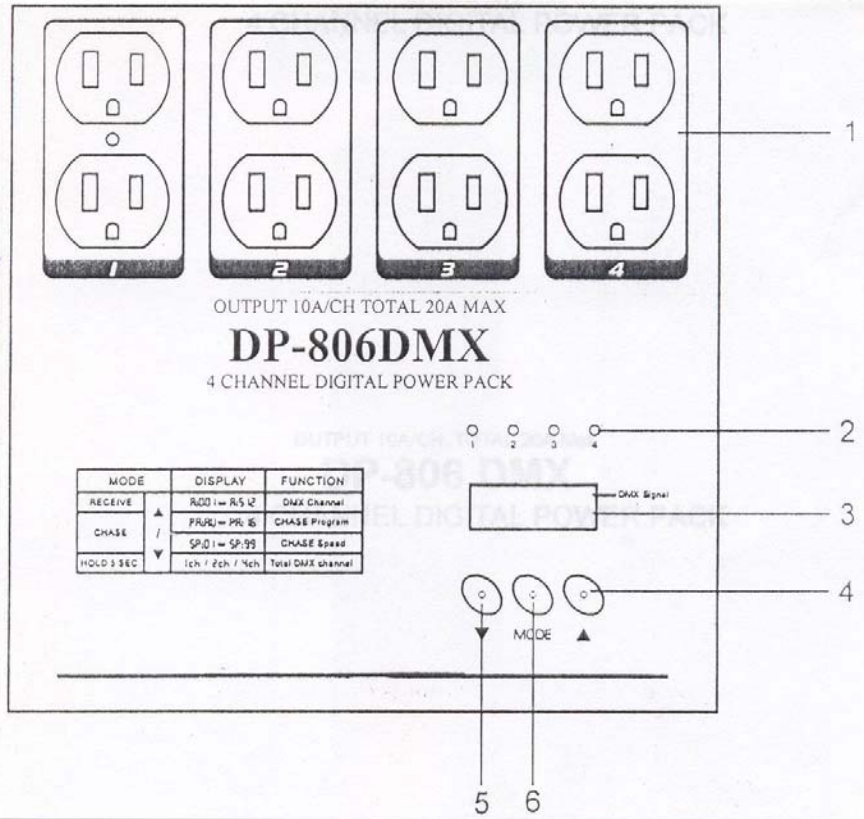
1

2

3

4

OUTPUT 10A/CH TOTAL 20A MAX

DP-806DMX

4 CHANNEL DIGITAL POWER PACK

1 2 3 4

| MODE | | DISPLAY | FUNCTION |
|---|---|---|---|
| RECEIVE | ▲ | R:001 ~ R:512 | DMX Channel |
| CHASE | / | PR:01 ~ PR:16 | CHASE Program |
| | ▼ | SP:01 ~ SP:99 | CHASE Speed |
| HOLD 3 SEC | | 1ch / 2ch / 4ch | Total DMX channel |

DMX Signal

▼ MODE ▲

5 6

OUTPUT 10A/CH TOTAL 20A Max
DP-806 DMX
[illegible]NEL DIGITAL POWER PACK